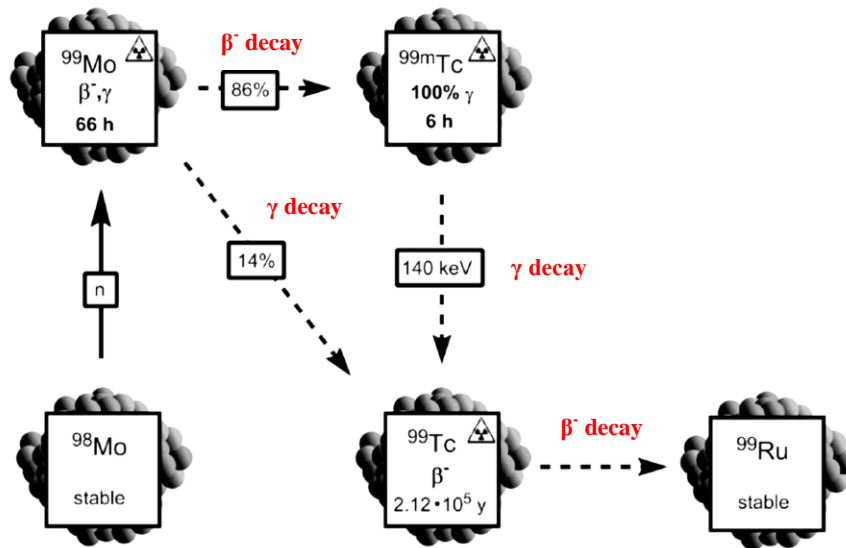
$^{99}$Mo
$\beta^-,\gamma$
66 h

$\beta^-$ decay

86%

$^{99m}$Tc
100% $\gamma$
6 h

$\gamma$ decay

14%

n

140 keV

$\gamma$ decay

$^{98}$Mo
stable

$^{99}$Tc
$\beta^-$
$2.12 \cdot 10^5$ y

$\beta^-$ decay

$^{99}$Ru
stable